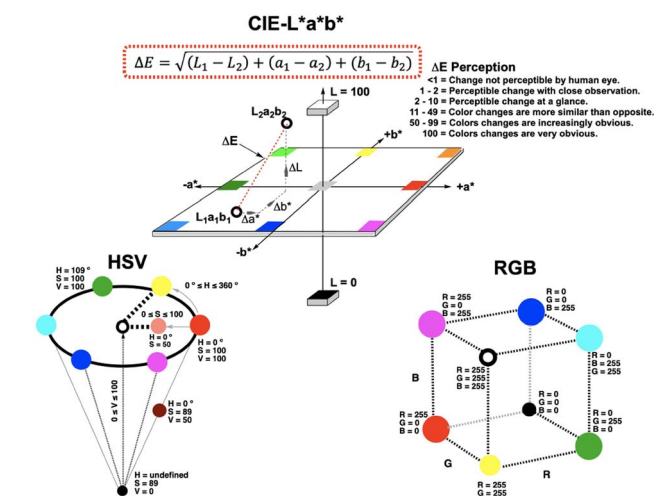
CIE-L*a*b*

$\Delta E = \sqrt{(L_1 - L_2) + (a_1 - a_2) + (b_1 - b_2)}$

ΔE Perception
<1 = Change not perceptible by human eye.
1 - 2 = Perceptible change with close observation.
2 - 10 = Perceptible change at a glance.
11 - 49 = Color changes are more similar than opposite.
50 - 99 = Colors changes are increasingly obvious.
100 = Colors changes are very obvious.

L = 100
$L_2a_2b_2$
+b*
ΔE
ΔL
-a*
+a*
Δb*
$L_1a_1b_1$
Δa*
-b*
L = 0

HSV
H = 109 °
S = 100
V = 100
0 ° ≤ H ≤ 360 °
0 ≤ S ≤ 100
H = 0 °
S = 50
H = 0 °
S = 100
V = 100
0 ≤ V ≤ 100
H = 0 °
S = 89
V = 50
H = undefined
S = 89
V = 0

RGB
R = 255
G = 0
B = 255
R = 0
G = 0
B = 255
R = 0
B = 255
G = 255
R = 255
G = 255
B = 255
B
R = 0
G = 0
B = 0
R = 255
G = 0
B = 0
R = 0
G = 255
B = 0
G
R
R = 255
G = 255